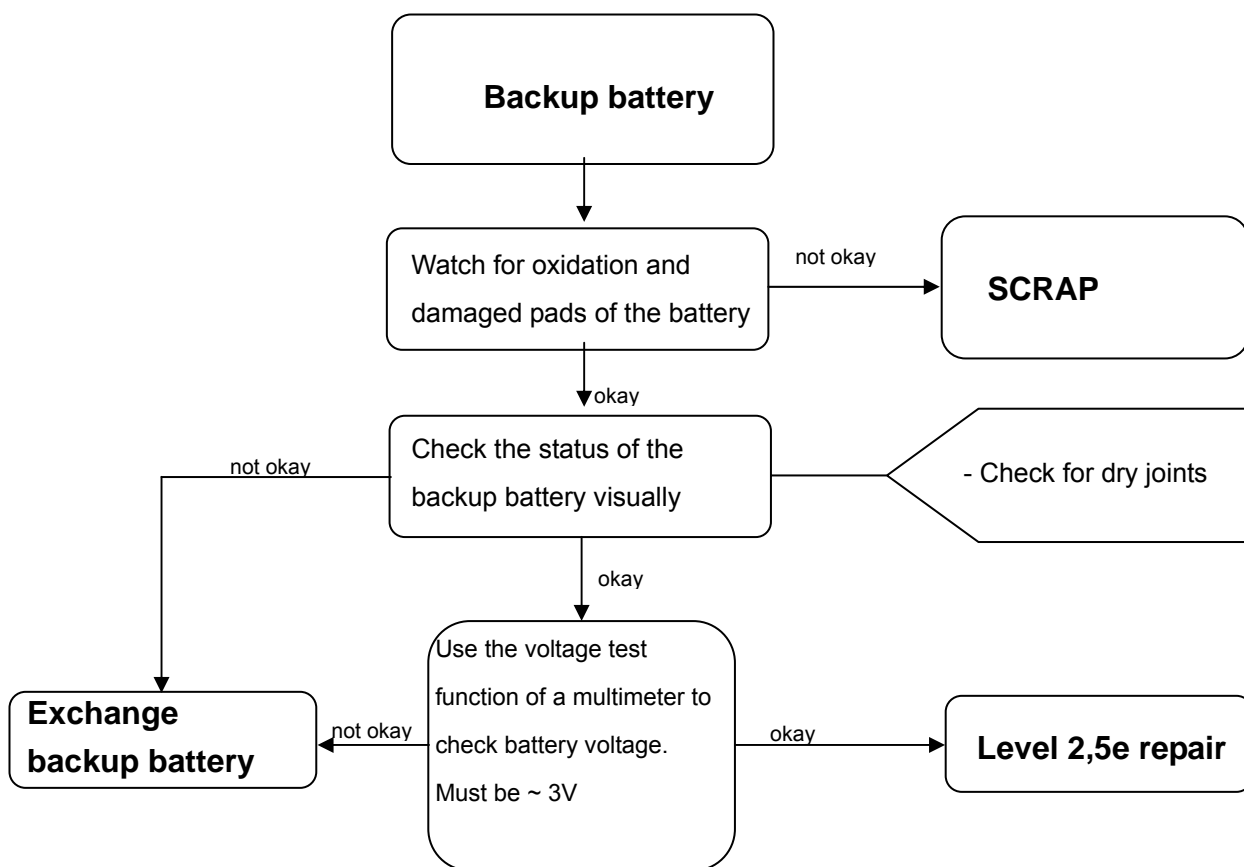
Backup battery

Watch for oxidation and damaged pads of the battery

not okay

SCRAP

okay

Check the status of the backup battery visually

- Check for dry joints

not okay

okay

Use the voltage test function of a multimeter to check battery voltage. Must be ~ 3V

not okay

Exchange backup battery

okay

Level 2,5e repair